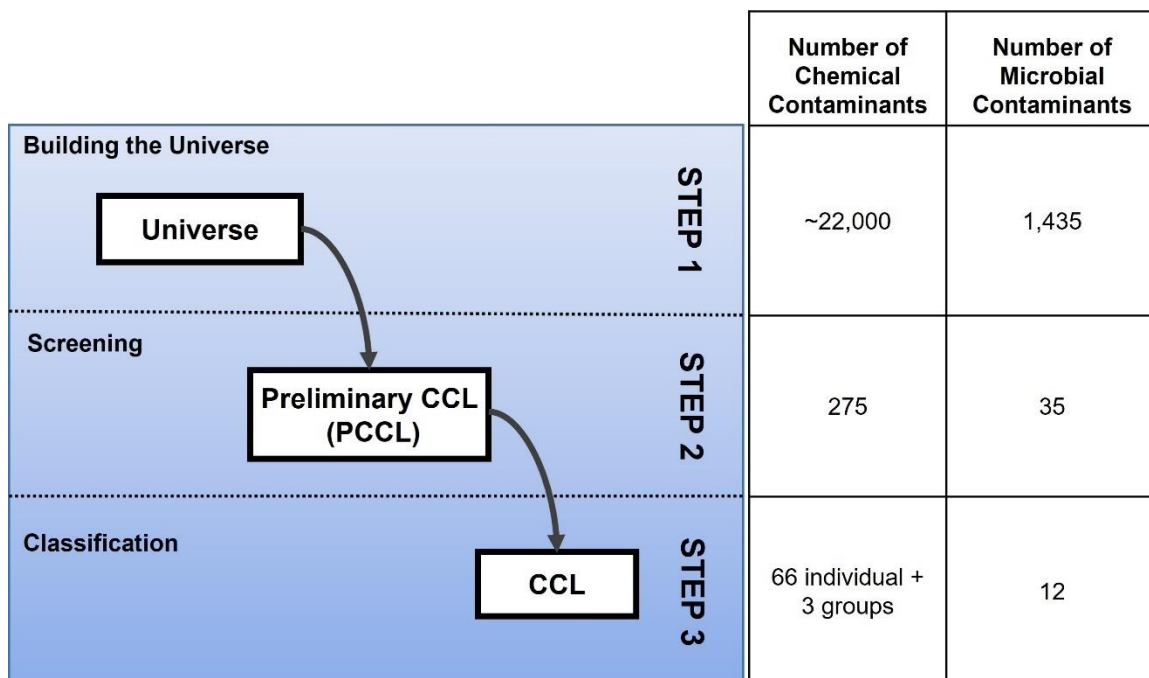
Building the Universe

Universe

STEP 1

Screening

Preliminary CCL (PCCL)

STEP 2

Classification

CCL

STEP 3

| | Number of Chemical Contaminants | Number of Microbial Contaminants |
|---|---|---|
| STEP 1 | ~22,000 | 1,435 |
| STEP 2 | 275 | 35 |
| STEP 3 | 66 individual + 3 groups | 12 |